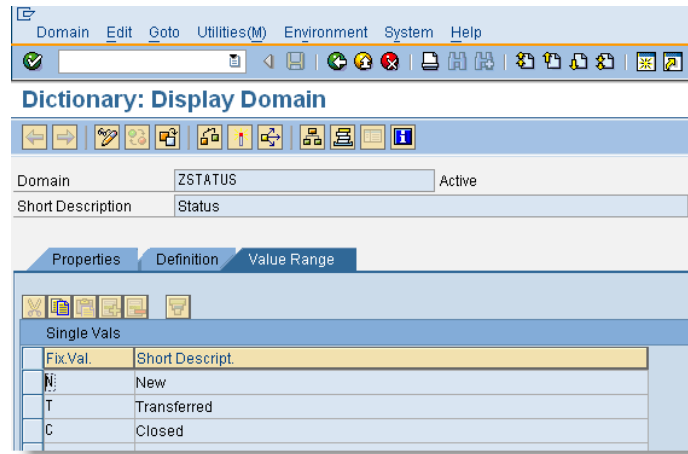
Domain Edit Goto Utilities(M) Environment System Help

Dictionary: Display Domain

| Domain | ZSTATUS | Active |
|---|---|---|
| Short Description | Status | |

Properties Definition Value Range

Single Vals

| Fix.Val. | Short Descript. |
|---|---|
| N | New |
| T | Transferred |
| C | Closed |